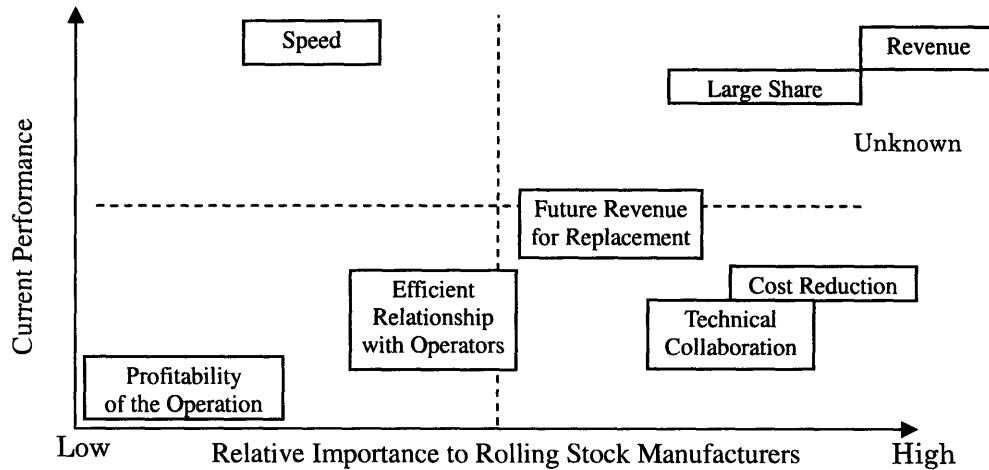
Current Performance

Speed

Revenue

Large Share

Unknown

Future Revenue for Replacement

Efficient Relationship with Operators

Cost Reduction

Technical Collaboration

Profitability of the Operation

Low

Relative Importance to Rolling Stock Manufacturers

High